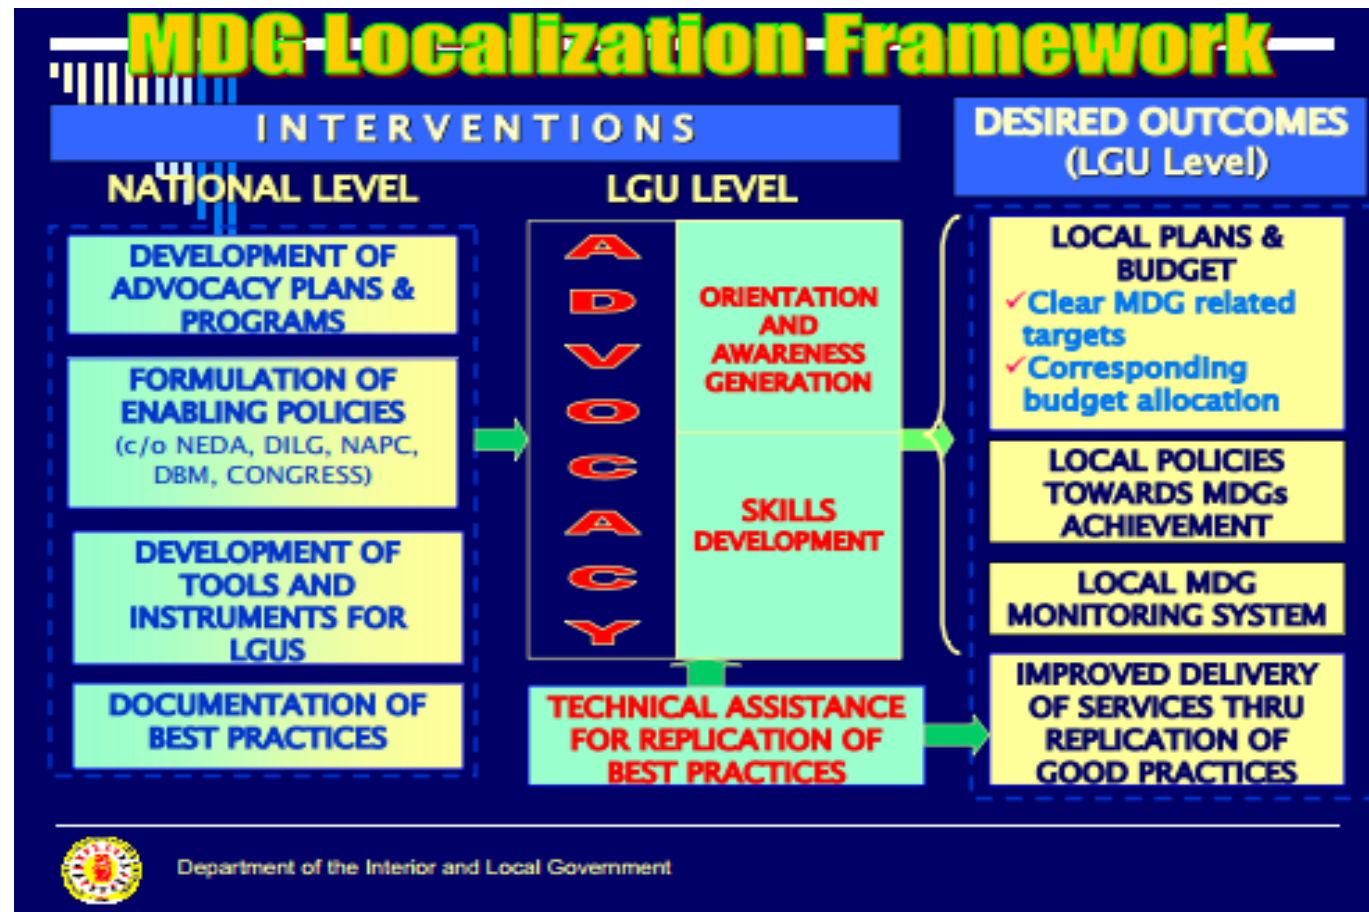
MDG Localization Framework

INTERVENTIONS

NATIONAL LEVEL

DEVELOPMENT OF ADVOCACY PLANS & PROGRAMS

FORMULATION OF ENABLING POLICIES (c/o NEDA, DILG, NAPC, DBM, CONGRESS)

DEVELOPMENT OF TOOLS AND INSTRUMENTS FOR LGUS

DOCUMENTATION OF BEST PRACTICES

LGU LEVEL

ADVOCACY

ORIENTATION AND AWARENESS GENERATION

SKILLS DEVELOPMENT

TECHNICAL ASSISTANCE FOR REPLICATION OF BEST PRACTICES

DESIRED OUTCOMES (LGU Level)

LOCAL PLANS & BUDGET
✓Clear MDG related targets
✓Corresponding budget allocation

LOCAL POLICIES TOWARDS MDGs ACHIEVEMENT

LOCAL MDG MONITORING SYSTEM

IMPROVED DELIVERY OF SERVICES THRU REPLICATION OF GOOD PRACTICES

Department of the Interior and Local Government